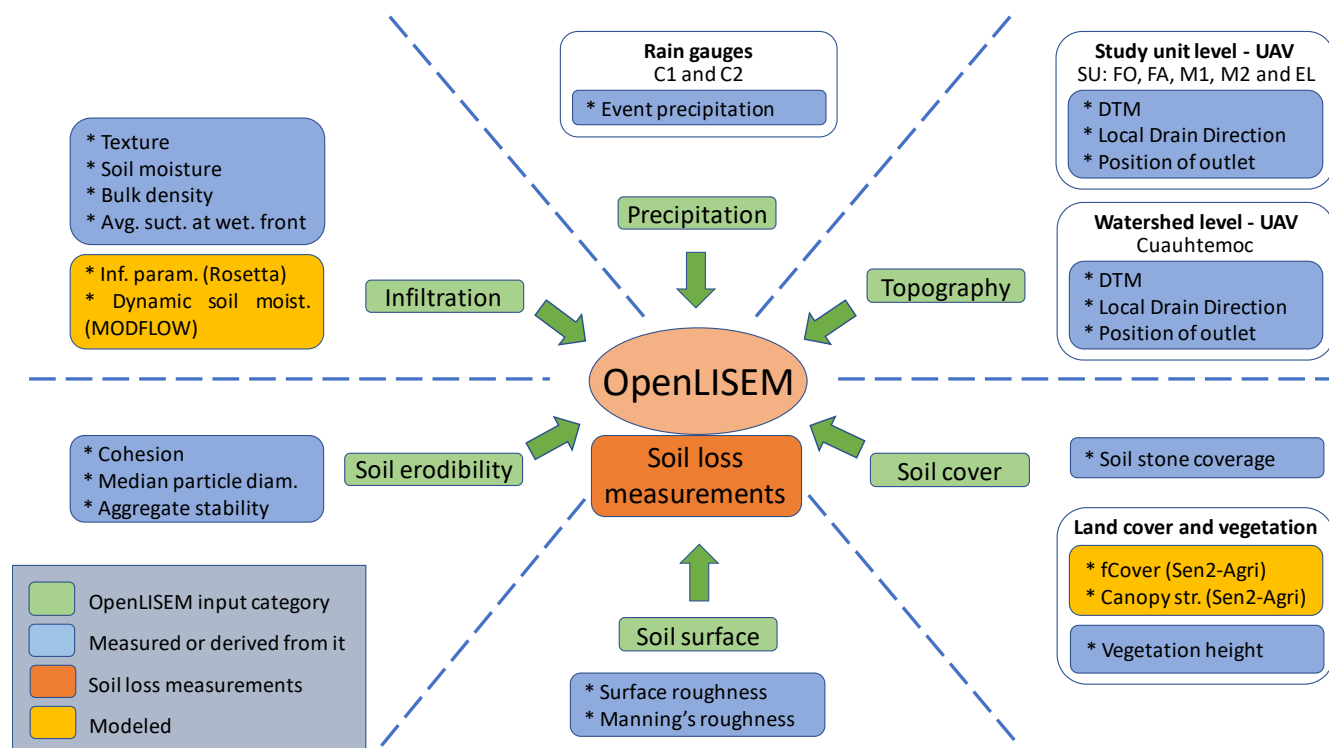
Rain gauges
C1 and C2
* Event precipitation

Study unit level - UAV
SU: FO, FA, M1, M2 and EL
* DTM
* Local Drain Direction
* Position of outlet

* Texture
* Soil moisture
* Bulk density
* Avg. suct. at wet. front

* Inf. param. (Rosetta)
* Dynamic soil moist. (MODFLOW)

Precipitation

Watershed level - UAV
Cuauhtemoc
* DTM
* Local Drain Direction
* Position of outlet

Infiltration

Topography

OpenLISEM

Soil loss measurements

* Cohesion
* Median particle diam.
* Aggregate stability

Soil erodibility

Soil cover

* Soil stone coverage

Land cover and vegetation
* fCover (Sen2-Agri)
* Canopy str. (Sen2-Agri)

* Vegetation height

OpenLISEM input category
Measured or derived from it
Soil loss measurements
Modeled

Soil surface

* Surface roughness
* Manning's roughness